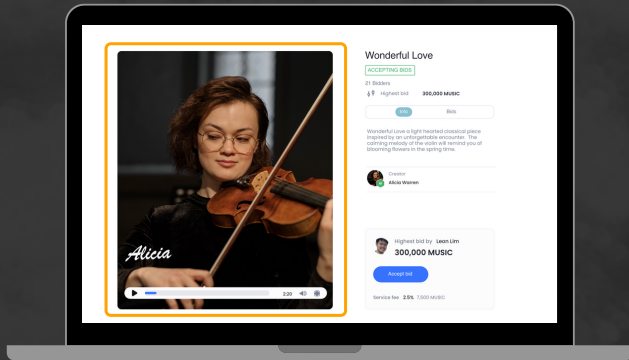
Alicia

2:20

Wonderful Love

ACCEPTING BIDS

21 Bidders

Highest bid 300,000 MUSIC

Info Bids

Wonderful Love a light hearted classical piece inspired by an unforgettable encounter. The calming melody of the violin will remind you of blooming flowers in the spring time.

Creator
Alicia Warren

Highest bid by Leon Lim
300,000 MUSIC

Accept bid

Service fee 2.5% 7,500 MUSIC